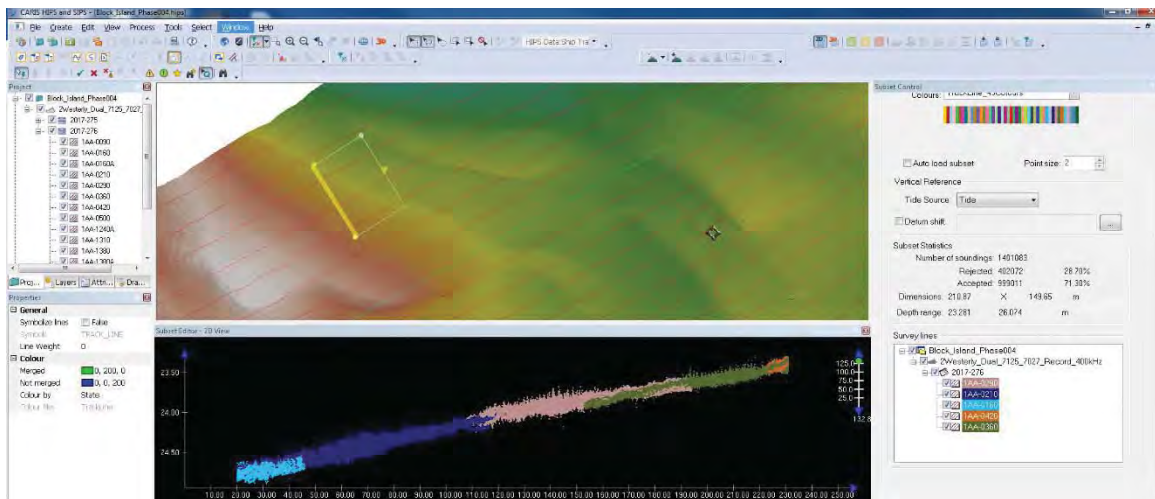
CARIS HIPS and SIPS - [Block_Island_Phase004.hips]

File Create Edit View Process Tools Select Window Help

HIPS Data Shd Tre

Project

Block_Island_Phase004
2Westerly_Dual_7125_7027
2017-275
2017-276
1AA-0090
1AA-0160
1AA-0160A
1AA-0210
1AA-0290
1AA-0360
1AA-0420
1AA-0500
1AA-1240A
1AA-1310
1AA-1380
1AA-1380A

Proj... Layers Attri... Dra...

Properties

| General | |
|---|---|
| Symbolize lines | False |
| Symbols | TRACK_LINE |
| Line Weight | 0 |
| Colour | |
| Merged | 0, 200, 0 |
| Not merged | 0, 0, 200 |
| Colour by | State |
| Colour file | Trackpalette |

Subset Editor - 2D View

23.50
24.00
24.50

125.0
100.0
75.0
50.0
25.0
132.8

10.00 20.00 30.00 40.00 50.00 60.00 70.00 80.00 90.00 100.00 110.00 120.00 130.00 140.00 150.00 160.00 170.00 180.00 190.00 200.00 210.00 220.00 230.00 240.00 250.00

Subset Control

Colours: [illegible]

Auto load subset Point size: 2

Vertical Reference

Tide Source: Tide

Datum shift

Subset Statistics

Number of soundings: 1401083

| | | |
|---|---|---|
| Rejected: | 402072 | 28.70% |
| Accepted: | 999011 | 71.30% |

Dimensions: 210.97 X 149.65 m

Depth range: 23.281 26.074 m

Survey lines

Block_Island_Phase004
2Westerly_Dual_7125_7027_Record_400kHz
2017-276
1AA-0290
1AA-0210
1AA-0160
1AA-0420
1AA-0360